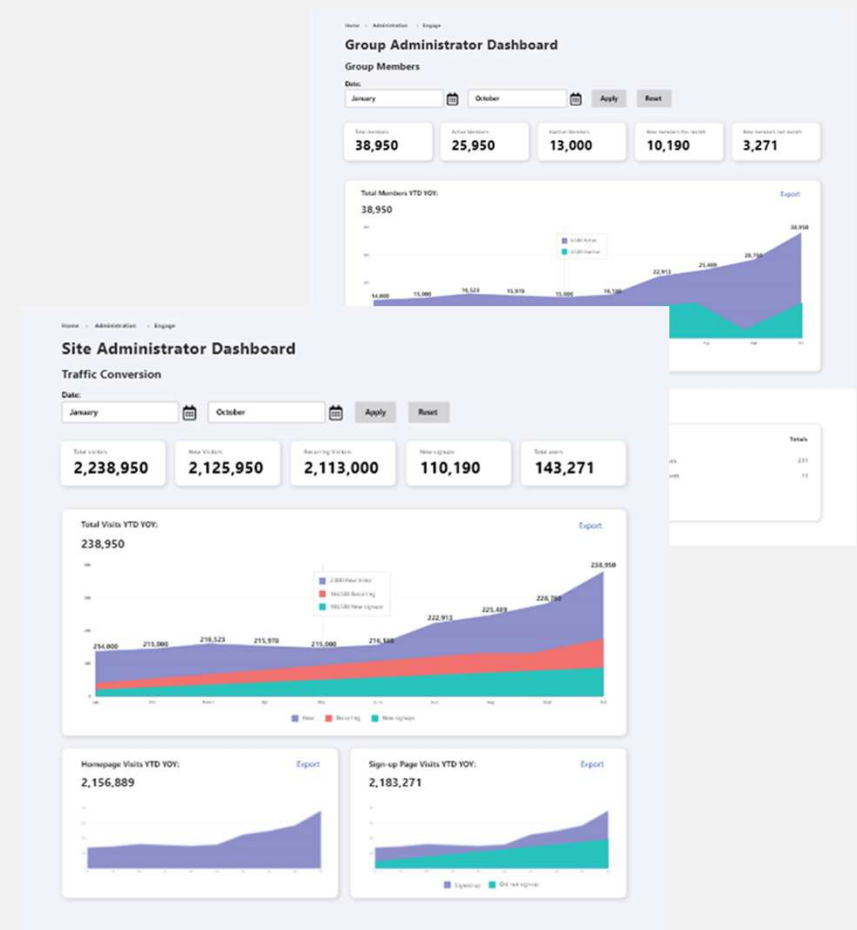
Home > Administration > Engage

Group Administrator Dashboard

Group Members

Date:

January

October

Apply

Reset

Total members
38,950

Active Members
25,950

Inactive Members
13,000

New members this month
10,190

New members last month
3,271

Total Members YTD YOY:

Export

38,950

6,500 Active
6,500 Inactive

14,000 15,000 16,523 15,970 15,000 16,100 22,913 25,400 28,700 38,950

Totals

231

13

Home > Administration > Engage

Site Administrator Dashboard

Traffic Conversion

Date:

January

October

Apply

Reset

Total visitors
2,238,950

New Visitors
2,125,950

Returning Visitors
2,113,000

New signups
110,190

Total users
143,271

Total Visits YTD YOY:

Export

238,950

2,000 New Visitor
164,500 Returning
102,500 New signups

214,000 215,000 216,523 215,970 215,000 216,100 222,913 225,489 228,700 238,950

New
Returning
New signups

Homepage Visits YTD YOY:

Export

2,156,889

Sign-up Page Visits YTD YOY:

Export

2,183,271

Signed up
Did not signup